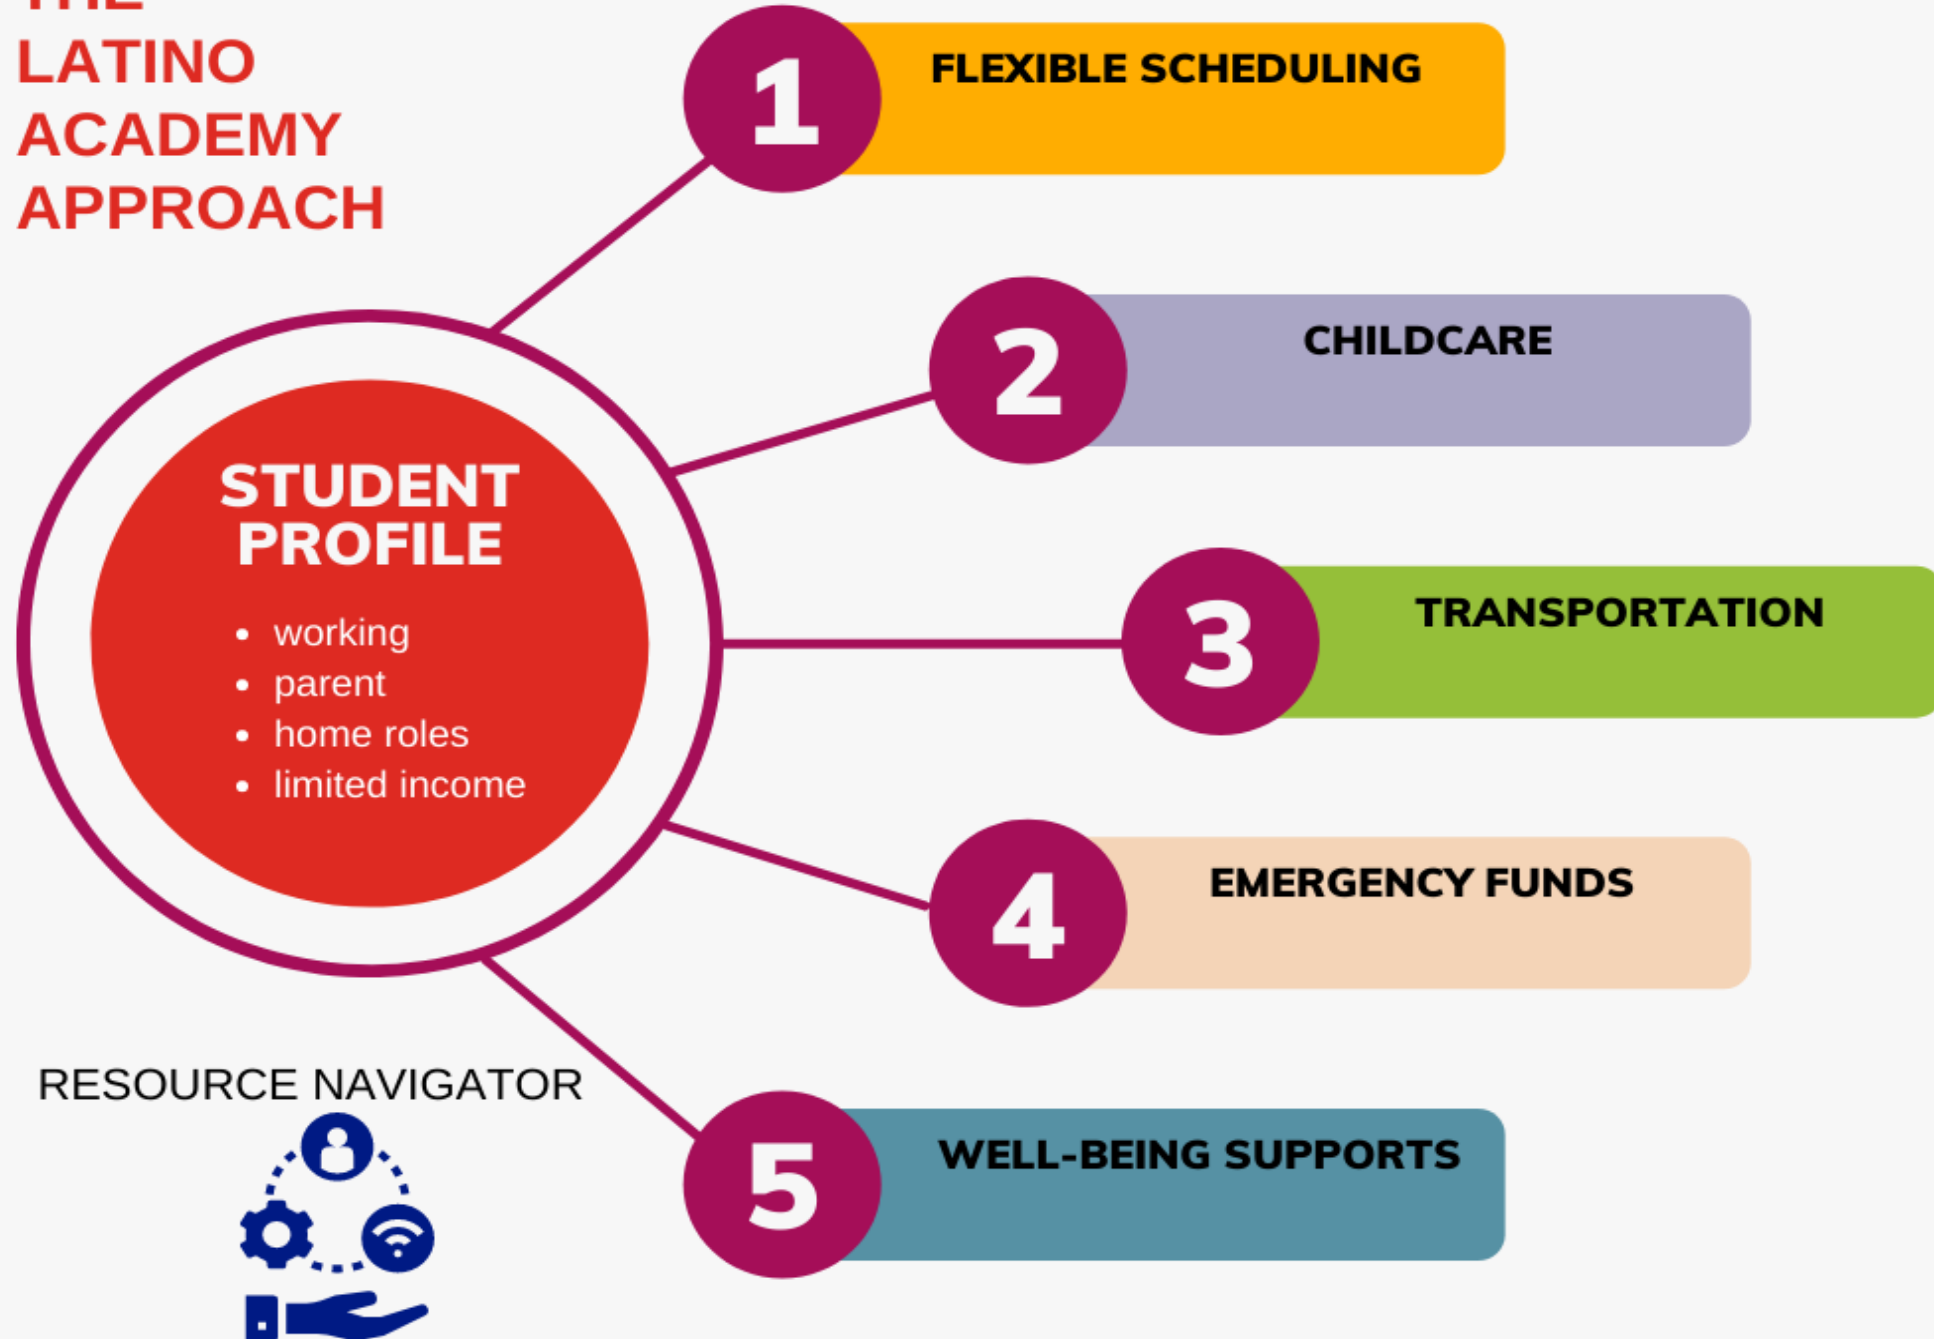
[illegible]
LATINO
ACADEMY
APPROACH

STUDENT PROFILE
- working
- parent
- home roles
- limited income

1 FLEXIBLE SCHEDULING

2 CHILDCARE

3 TRANSPORTATION

4 EMERGENCY FUNDS

5 WELL-BEING SUPPORTS

RESOURCE NAVIGATOR